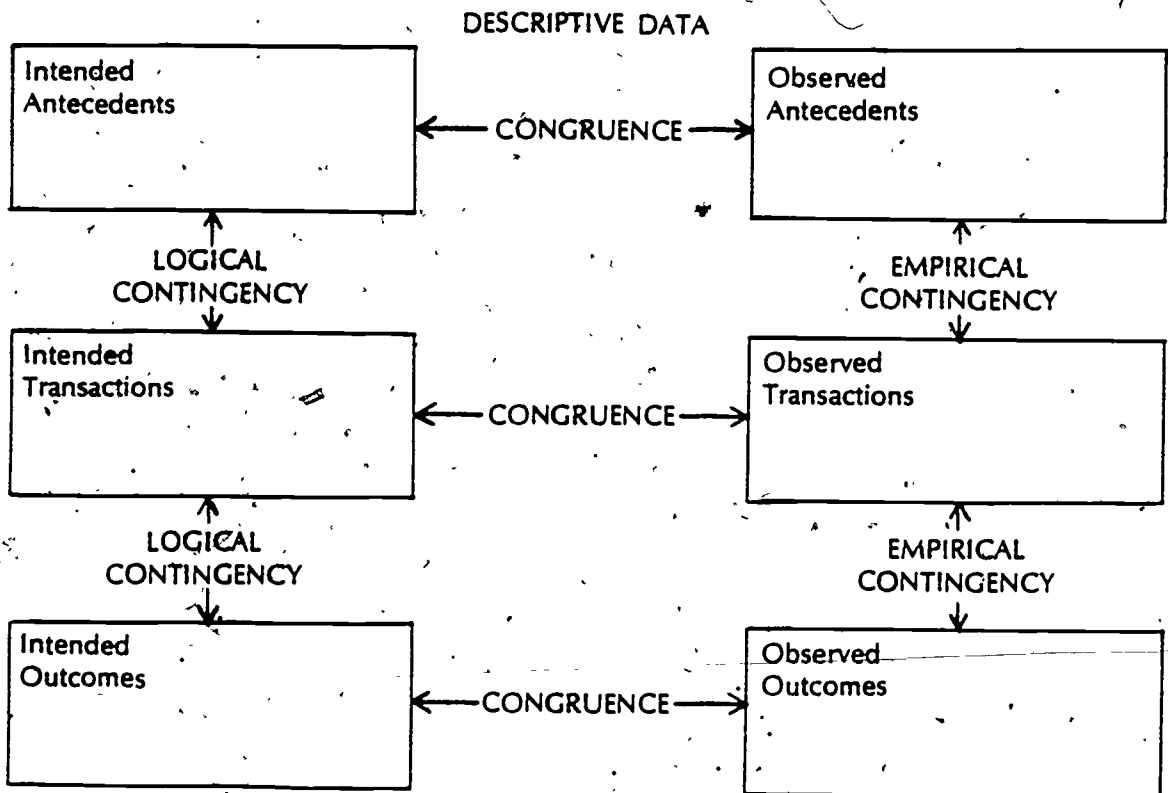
DESCRIPTIVE DATA

Intended Antecedents

CONGRUENCE

Observed Antecedents

LOGICAL CONTINGENCY

EMPIRICAL CONTINGENCY

Intended Transactions

CONGRUENCE

Observed Transactions

LOGICAL CONTINGENCY

EMPIRICAL CONTINGENCY

Intended Outcomes

CONGRUENCE

Observed Outcomes